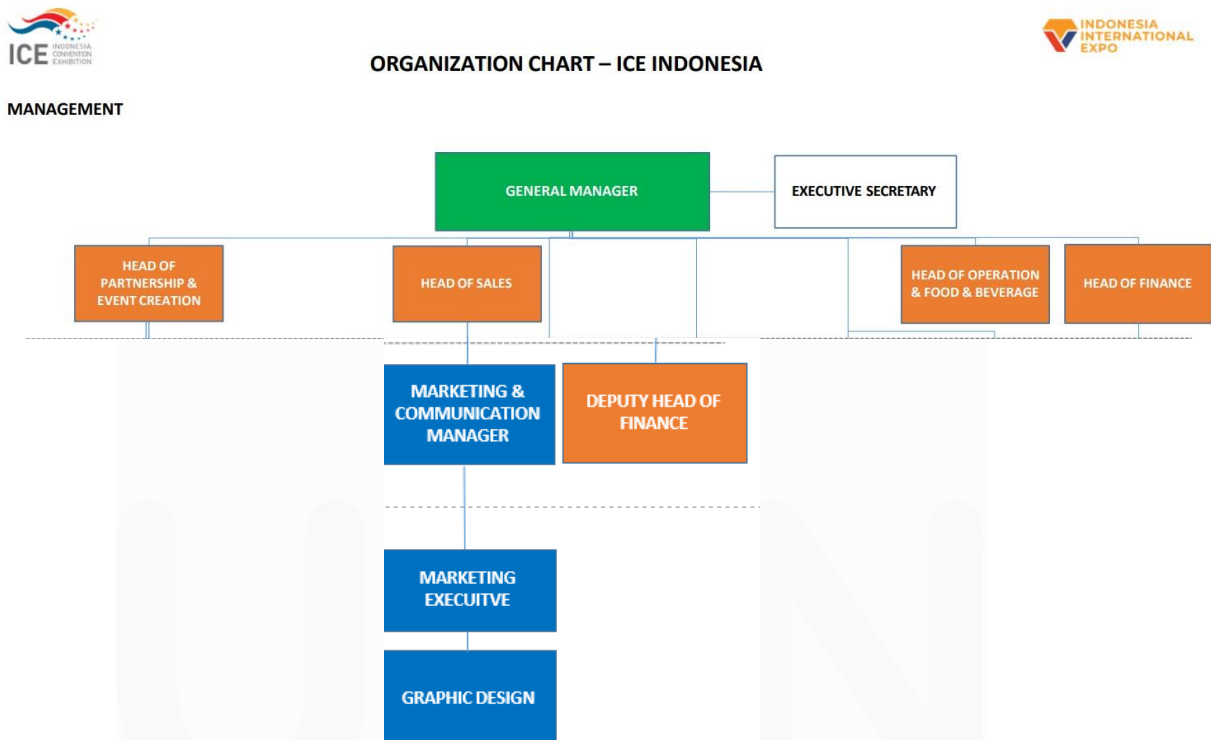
ICE INDONESIA CONVENTION EXHIBITION

INDONESIA INTERNATIONAL EXPO

ORGANIZATION CHART – ICE INDONESIA

MANAGEMENT

GENERAL MANAGER

EXECUTIVE SECRETARY

HEAD OF PARTNERSHIP & EVENT CREATION

HEAD OF SALES

HEAD OF OPERATION & FOOD & BEVERAGE

HEAD OF FINANCE

MARKETING & COMMUNICATION MANAGER

DEPUTY HEAD OF FINANCE

MARKETING EXECUITVE

GRAPHIC DESIGN